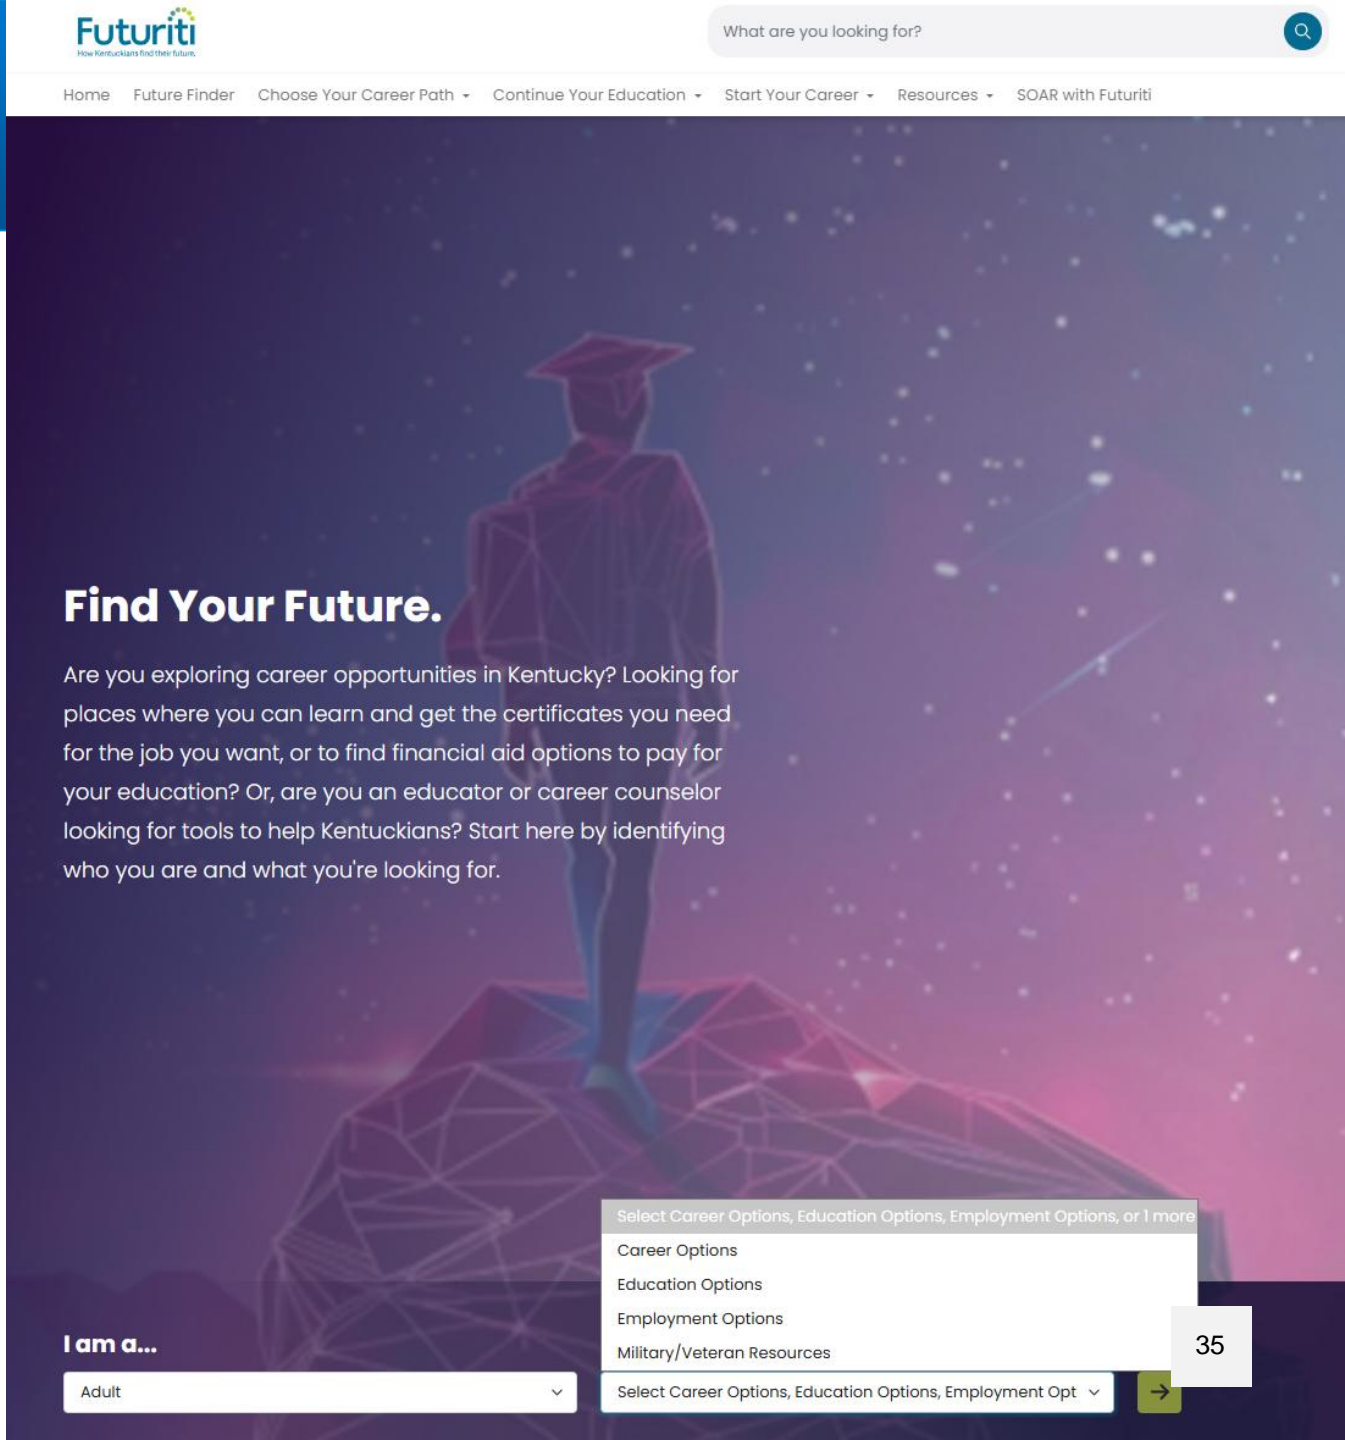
Futuriti
How Kentuckians find their future.

What are you looking for?

Home Future Finder Choose Your Career Path Continue Your Education Start Your Career Resources SOAR with Futuriti

Find Your Future.

Are you exploring career opportunities in Kentucky? Looking for places where you can learn and get the certificates you need for the job you want, or to find financial aid options to pay for your education? Or, are you an educator or career counselor looking for tools to help Kentuckians? Start here by identifying who you are and what you're looking for.

Select Career Options, Education Options, Employment Options, or 1 more
Career Options
Education Options
Employment Options
Military/Veteran Resources

I am a...

Adult

Select Career Options, Education Options, Employment Opt

35